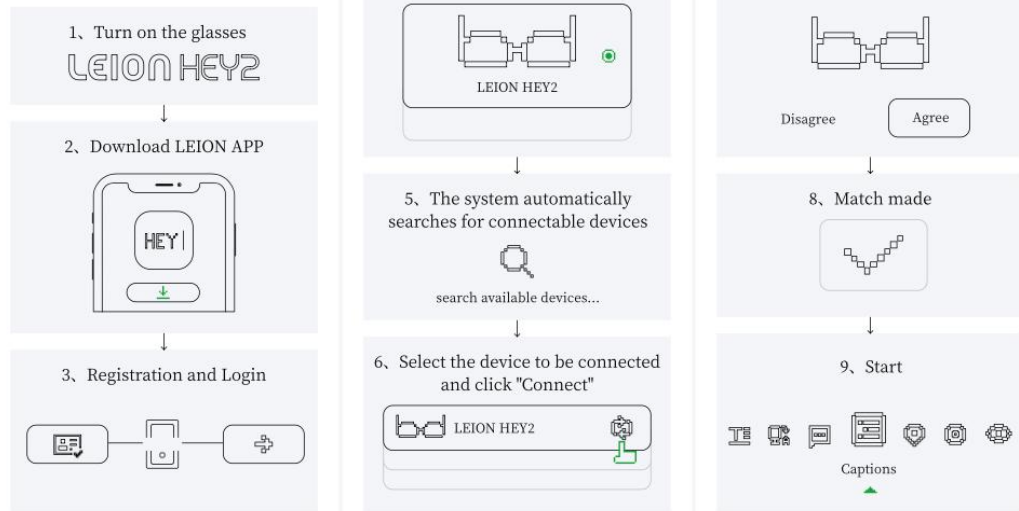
1、Turn on the glasses

LEION HEY2

2、Download LEION APP

HEY|

3、Registration and Login

LEION HEY2

5、The system automatically searches for connectable devices

search available devices...

6、Select the device to be connected and click "Connect"

LEION HEY2

Disagree

Agree

8、Match made

9、Start

Captions